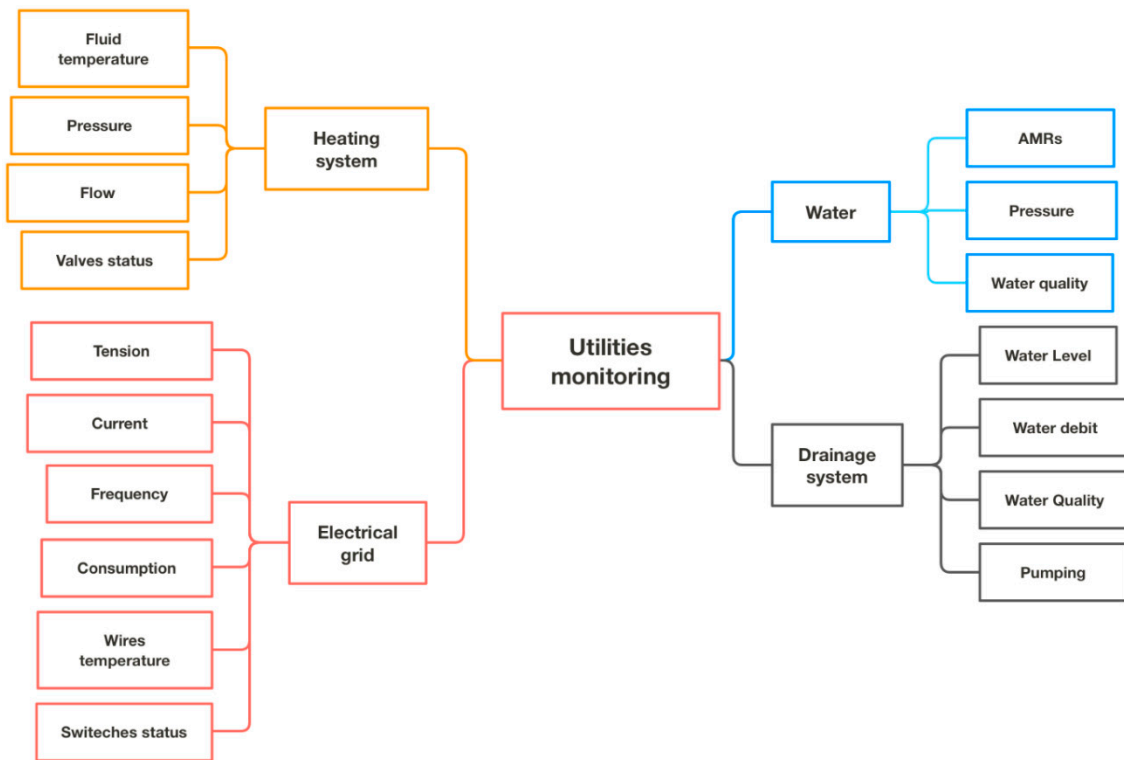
Fluid temperature

Pressure

Flow

Valves status

Heating system

Tension

Current

Frequency

Consumption

Wires temperature

Switeches status

Electrical grid

Utilities monitoring

Water

AMRs

Pressure

Water quality

Drainage system

Water Level

Water debit

Water Quality

Pumping